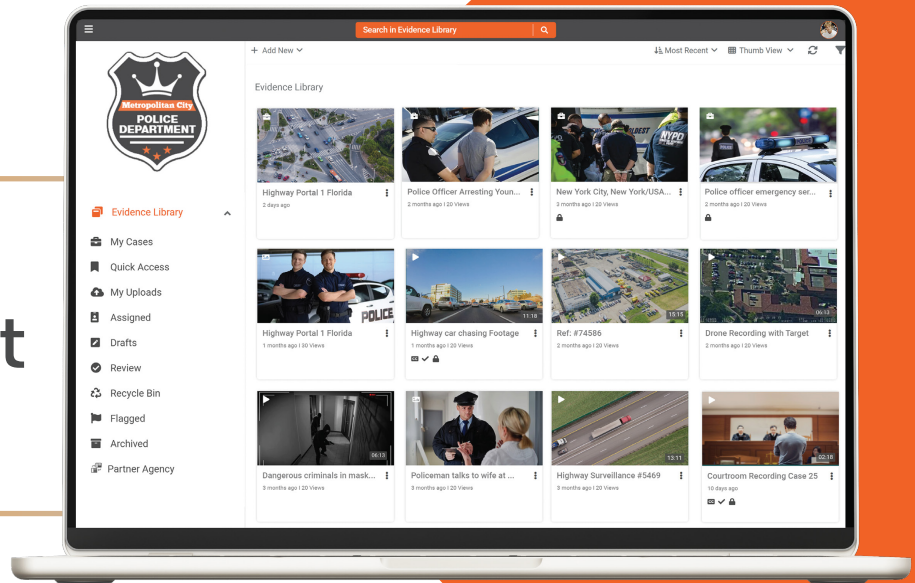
t

Search in Evidence Library

Metropolitan City
POLICE
DEPARTMENT

+ Add New

Most Recent
Thumb View

Evidence Library

Evidence Library
My Cases
Quick Access
My Uploads
Assigned
Drafts
Review
Recycle Bin
Flagged
Archived
Partner Agency

Highway Portal 1 Florida
2 days ago

Police Officer Arresting Youn...
2 months ago | 20 Views

New York City, New York/USA...
3 months ago | 20 Views

Police officer emergency ser...
2 months ago | 20 Views

Highway Portal 1 Florida
1 months ago | 20 Views

11:18
Highway car chasing Footage
1 months ago | 20 Views

15:15
Ref: #74586
2 months ago | 20 Views

06:13
Drone Recording with Target
2 months ago | 20 Views

06:13
Dangerous criminals in mask...
3 months ago | 20 Views

Policeman talks to wife at ...
3 months ago | 20 Views

13:11
Highway Surveillance #5469
3 months ago | 20 Views

02:18
Courtroom Recording Case 25
10 days ago